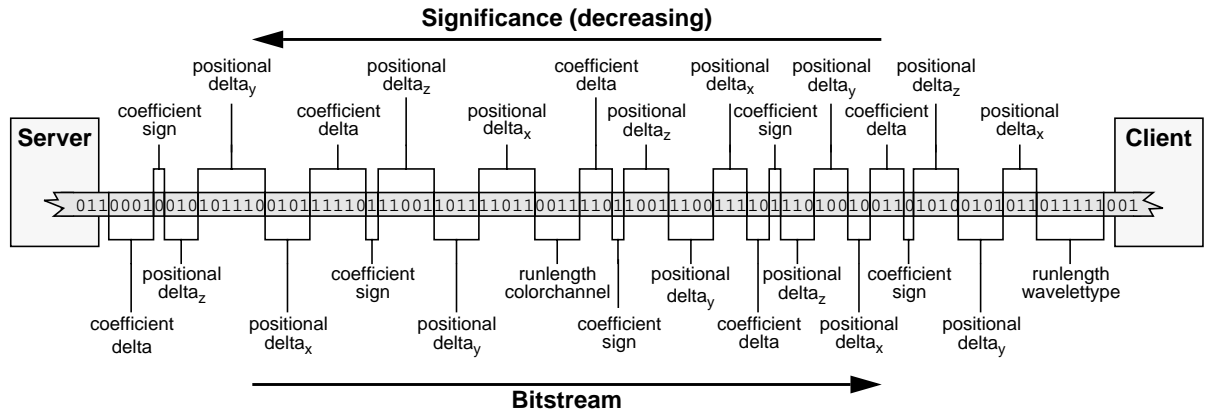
Significance (decreasing)

positional $delta_y$

coefficient sign

positional $delta_z$

coefficient delta

positional $delta_x$

coefficient delta

positional $delta_z$

positional $delta_x$

coefficient sign

positional $delta_y$

coefficient delta

positional $delta_z$

positional $delta_x$

Server

Client

011000100101011100101111101100101011101100111011100111001111011110100100110101001010110111111001

coefficient delta

positional $delta_z$

positional $delta_x$

coefficient sign

positional $delta_y$

runlength colorchannel

coefficient sign

positional $delta_y$

coefficient delta

positional $delta_z$

positional $delta_x$

coefficient sign

positional $delta_y$

runlength wavelettype

Bitstream